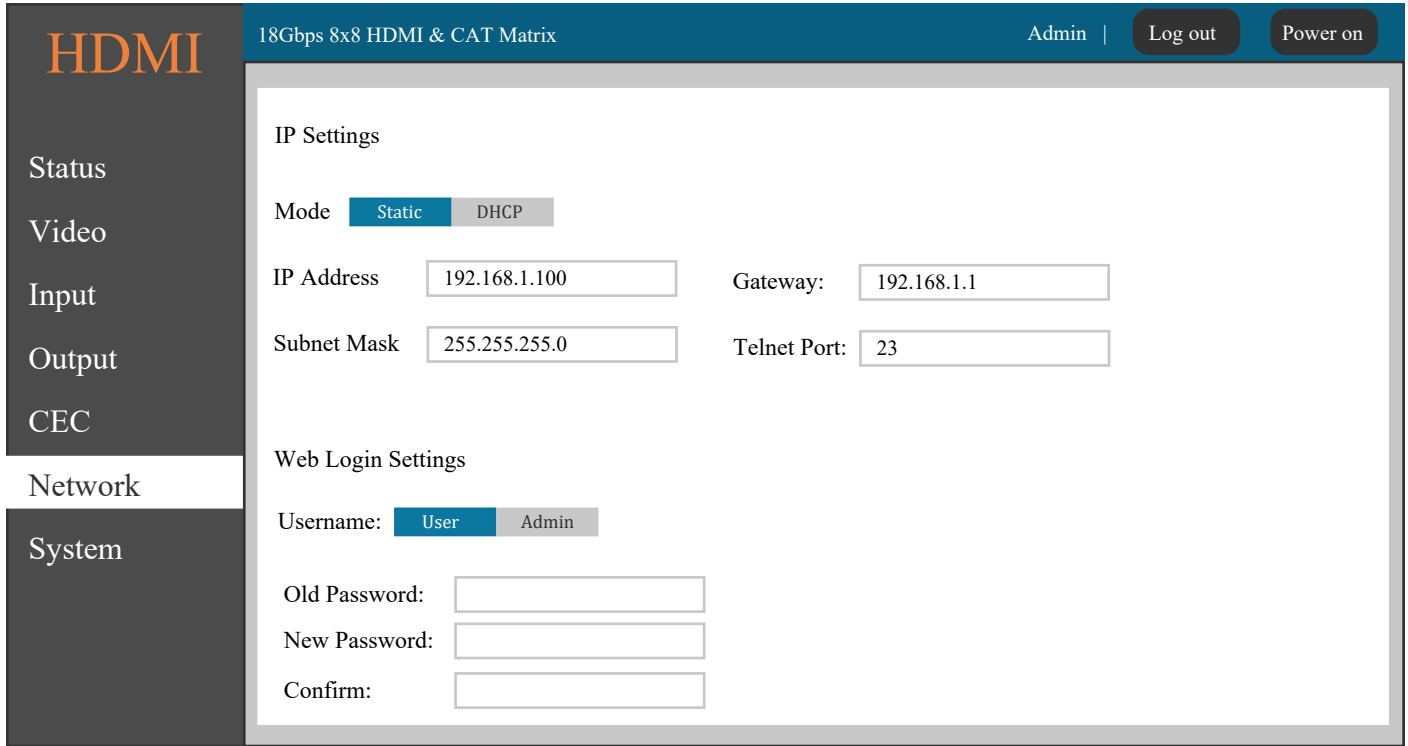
HDMI

18Gbps 8x8 HDMI & CAT Matrix

Admin | Log out Power on

Status
Video
Input
Output
CEC
Network
System

IP Settings

Mode Static DHCP

IP Address 192.168.1.100

Gateway: 192.168.1.1

Subnet Mask 255.255.255.0

Telnet Port: 23

Web Login Settings

Username: User Admin

Old Password:

New Password:

Confirm: